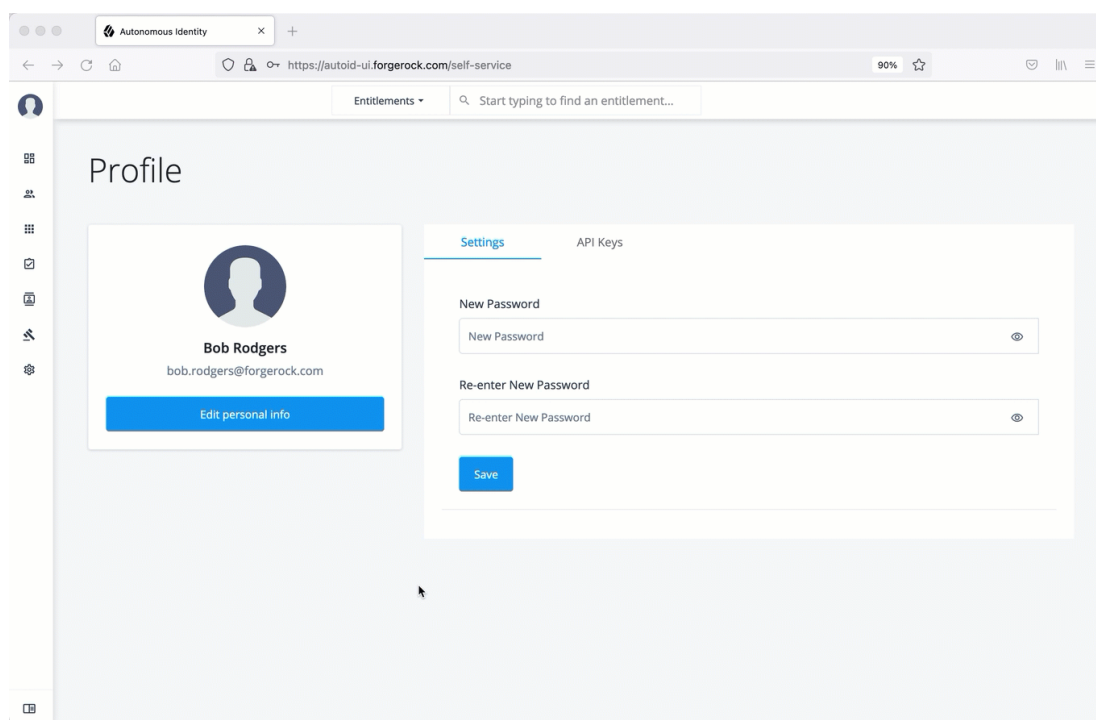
Autonomous Identity

https://autoid-ui.forgerock.com/self-service

90%

Entitlements

Start typing to find an entitlement...

Profile

Bob Rodgers

bob.rodgers@forgerock.com

Edit personal info

Settings

API Keys

New Password

New Password

Re-enter New Password

Re-enter New Password

Save